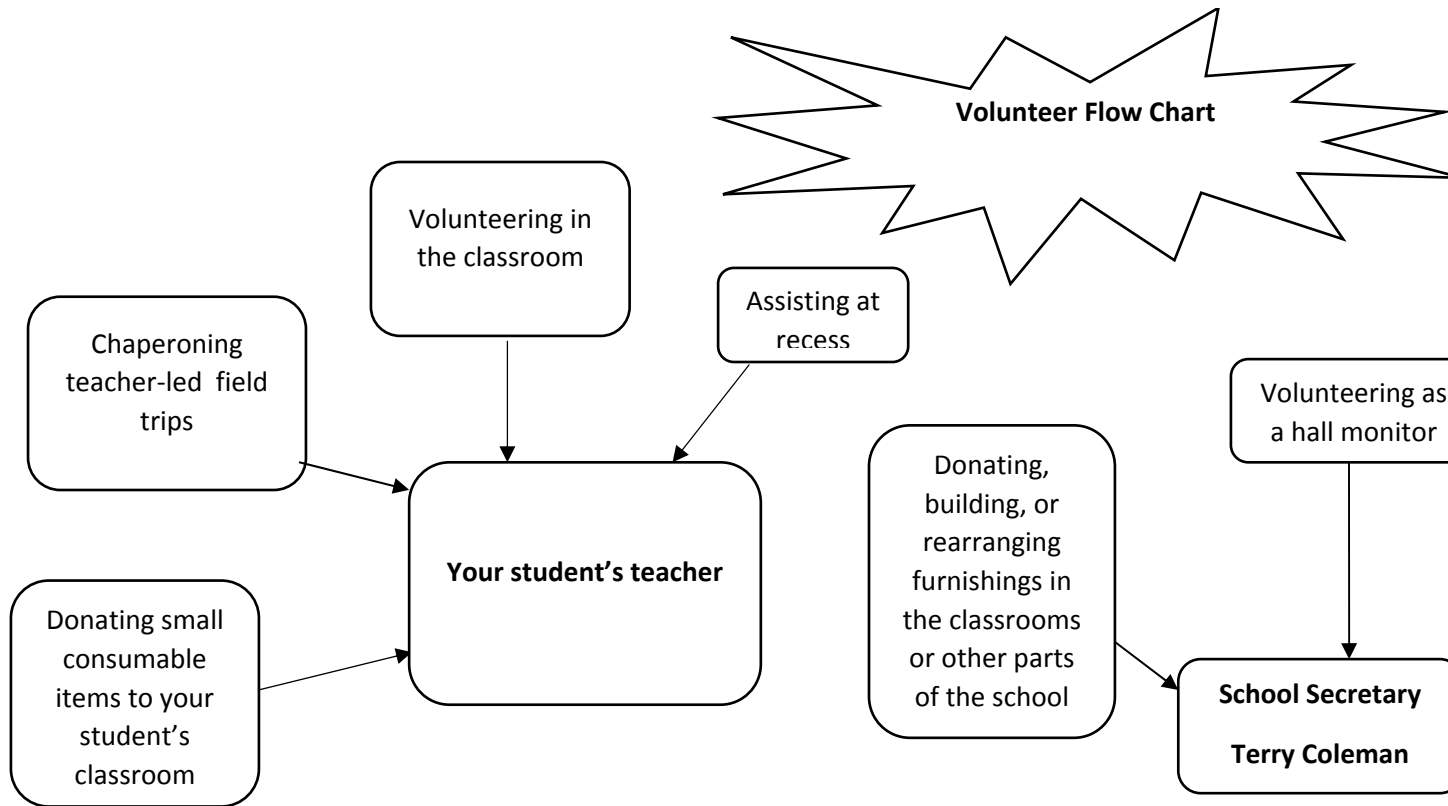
Volunteer Flow Chart

Volunteering in the classroom

Assisting at recess

Chaperoning teacher-led field trips

Your student's teacher

Donating small consumable items to your student's classroom

Volunteering as a hall monitor

Donating, building, or rearranging furnishings in the classrooms or other parts of the school

School Secretary

Terry Coleman